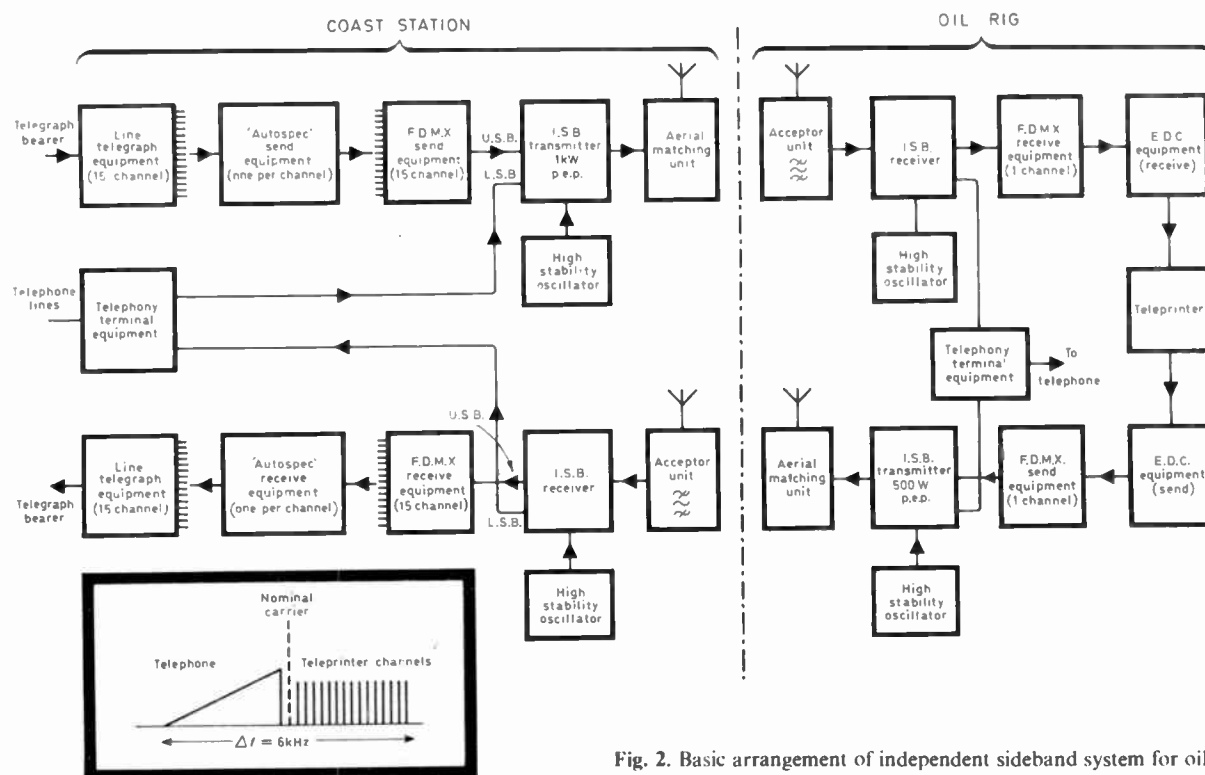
COAST STATION

OIL RIG

Telegraph bearer

Line telegraph equipment (15 channel)

'Autospec' send equipment (one per channel)

F.D.M.X send equipment (15 channel)

U.S.B.

L.S.B.

I.S.B. transmitter 1kW p.e.p.

Aerial matching unit

High stability oscillator

Telephone lines

Telephony terminal equipment

U.S.B.

L.S.B.

Line telegraph equipment (15 channel)

Telegraph bearer

'Autospec' receive equipment (one per channel)

F.D.M.X receive equipment (15 channel)

I.S.B. receiver

Acceptor unit

High stability oscillator

Acceptor unit

I.S.B. receiver

High stability oscillator

F.D.M.X receive equipment (1 channel)

E.D.C equipment (receive)

Teleprinter

Telephony termina' equipment

To telephone

Aerial matching unit

I.S.B. transmitter 500 W p.e.p.

High stability oscillator

F.D.M.X. send equipment (1 channel)

E.D.C. equipment (send)

Nominal carrier

Telephone

Teleprinter channels

$\Delta f = 6kHz$

Fig. 2. Basic arrangement of independent sideband system for oil